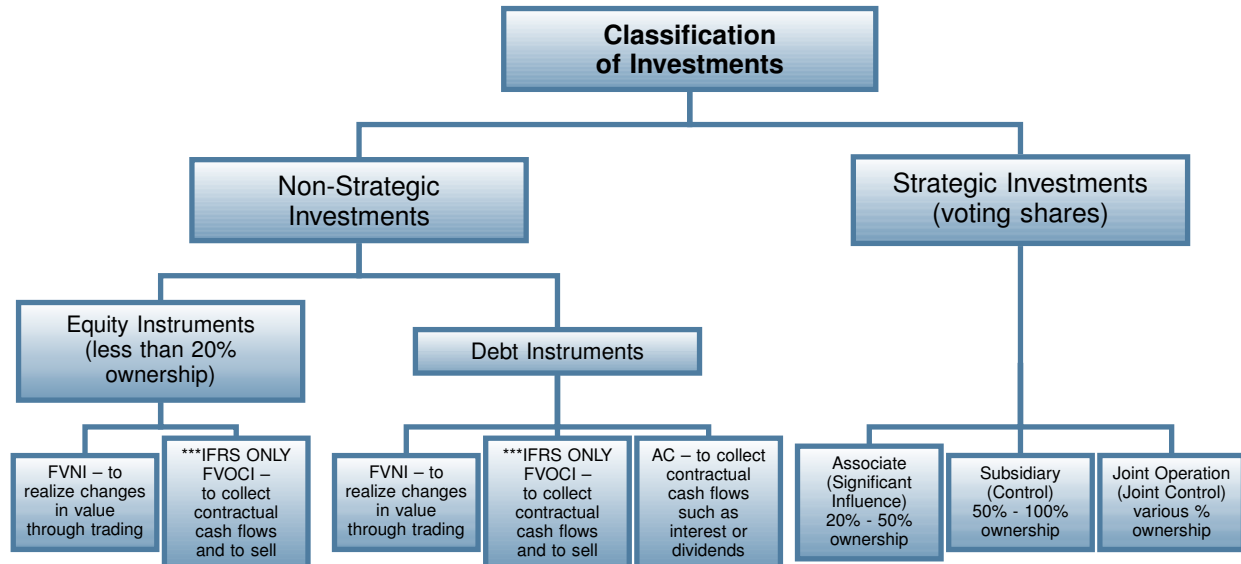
Classification of Investments

Non-Strategic Investments

Strategic Investments (voting shares)

Equity Instruments (less than 20% ownership)

Debt Instruments

FVNI – to realize changes in value through trading

***IFRS ONLY FVOCI – to collect contractual cash flows and to sell

FVNI – to realize changes in value through trading

***IFRS ONLY FVOCI – to collect contractual cash flows and to sell

AC – to collect contractual cash flows such as interest or dividends

Associate (Significant Influence) 20% - 50% ownership

Subsidiary (Control) 50% - 100% ownership

Joint Operation (Joint Control) various % ownership